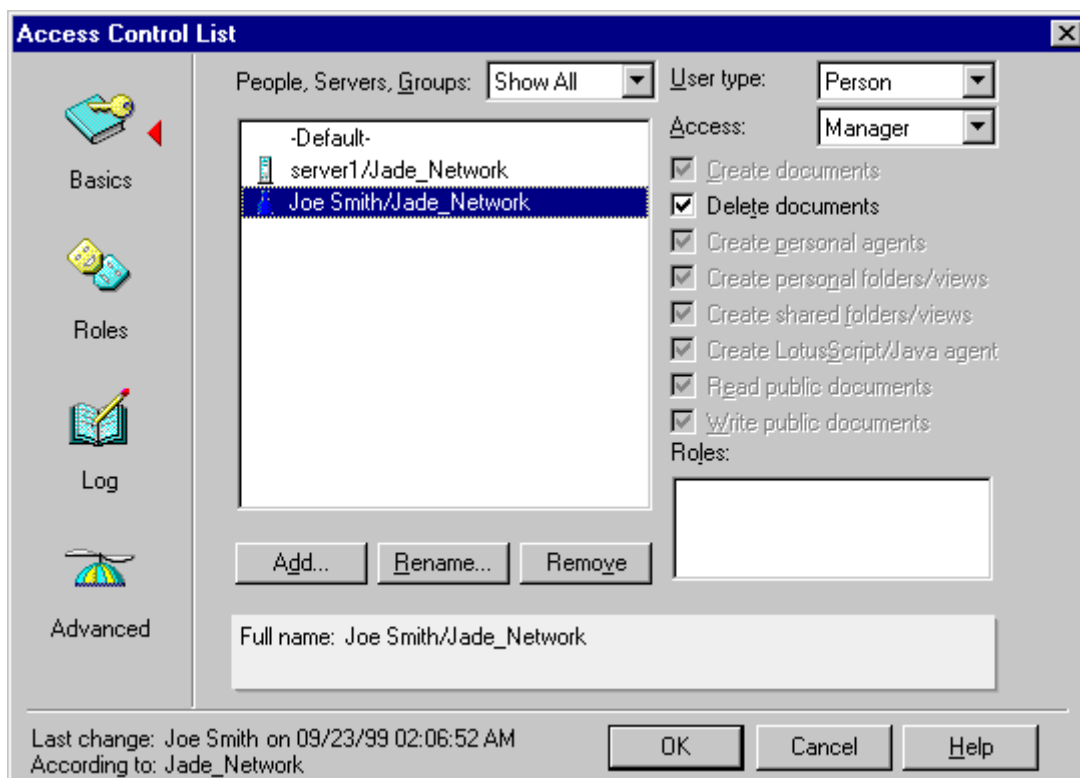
Access Control List

Basics

Roles

Log

Advanced

People, Servers, Groups: Show All

-Default-
server1/Jade_Network
Joe Smith/Jade_Network

User type: Person

Access: Manager

Create documents
Delete documents
Create personal agents
Create personal folders/views
Create shared folders/views
Create LotusScript/Java agent
Read public documents
Write public documents

Roles:

Add... Rename... Remove

Full name: Joe Smith/Jade_Network

Last change: Joe Smith on 09/23/99 02:06:52 AM
According to: Jade_Network

OK Cancel Help